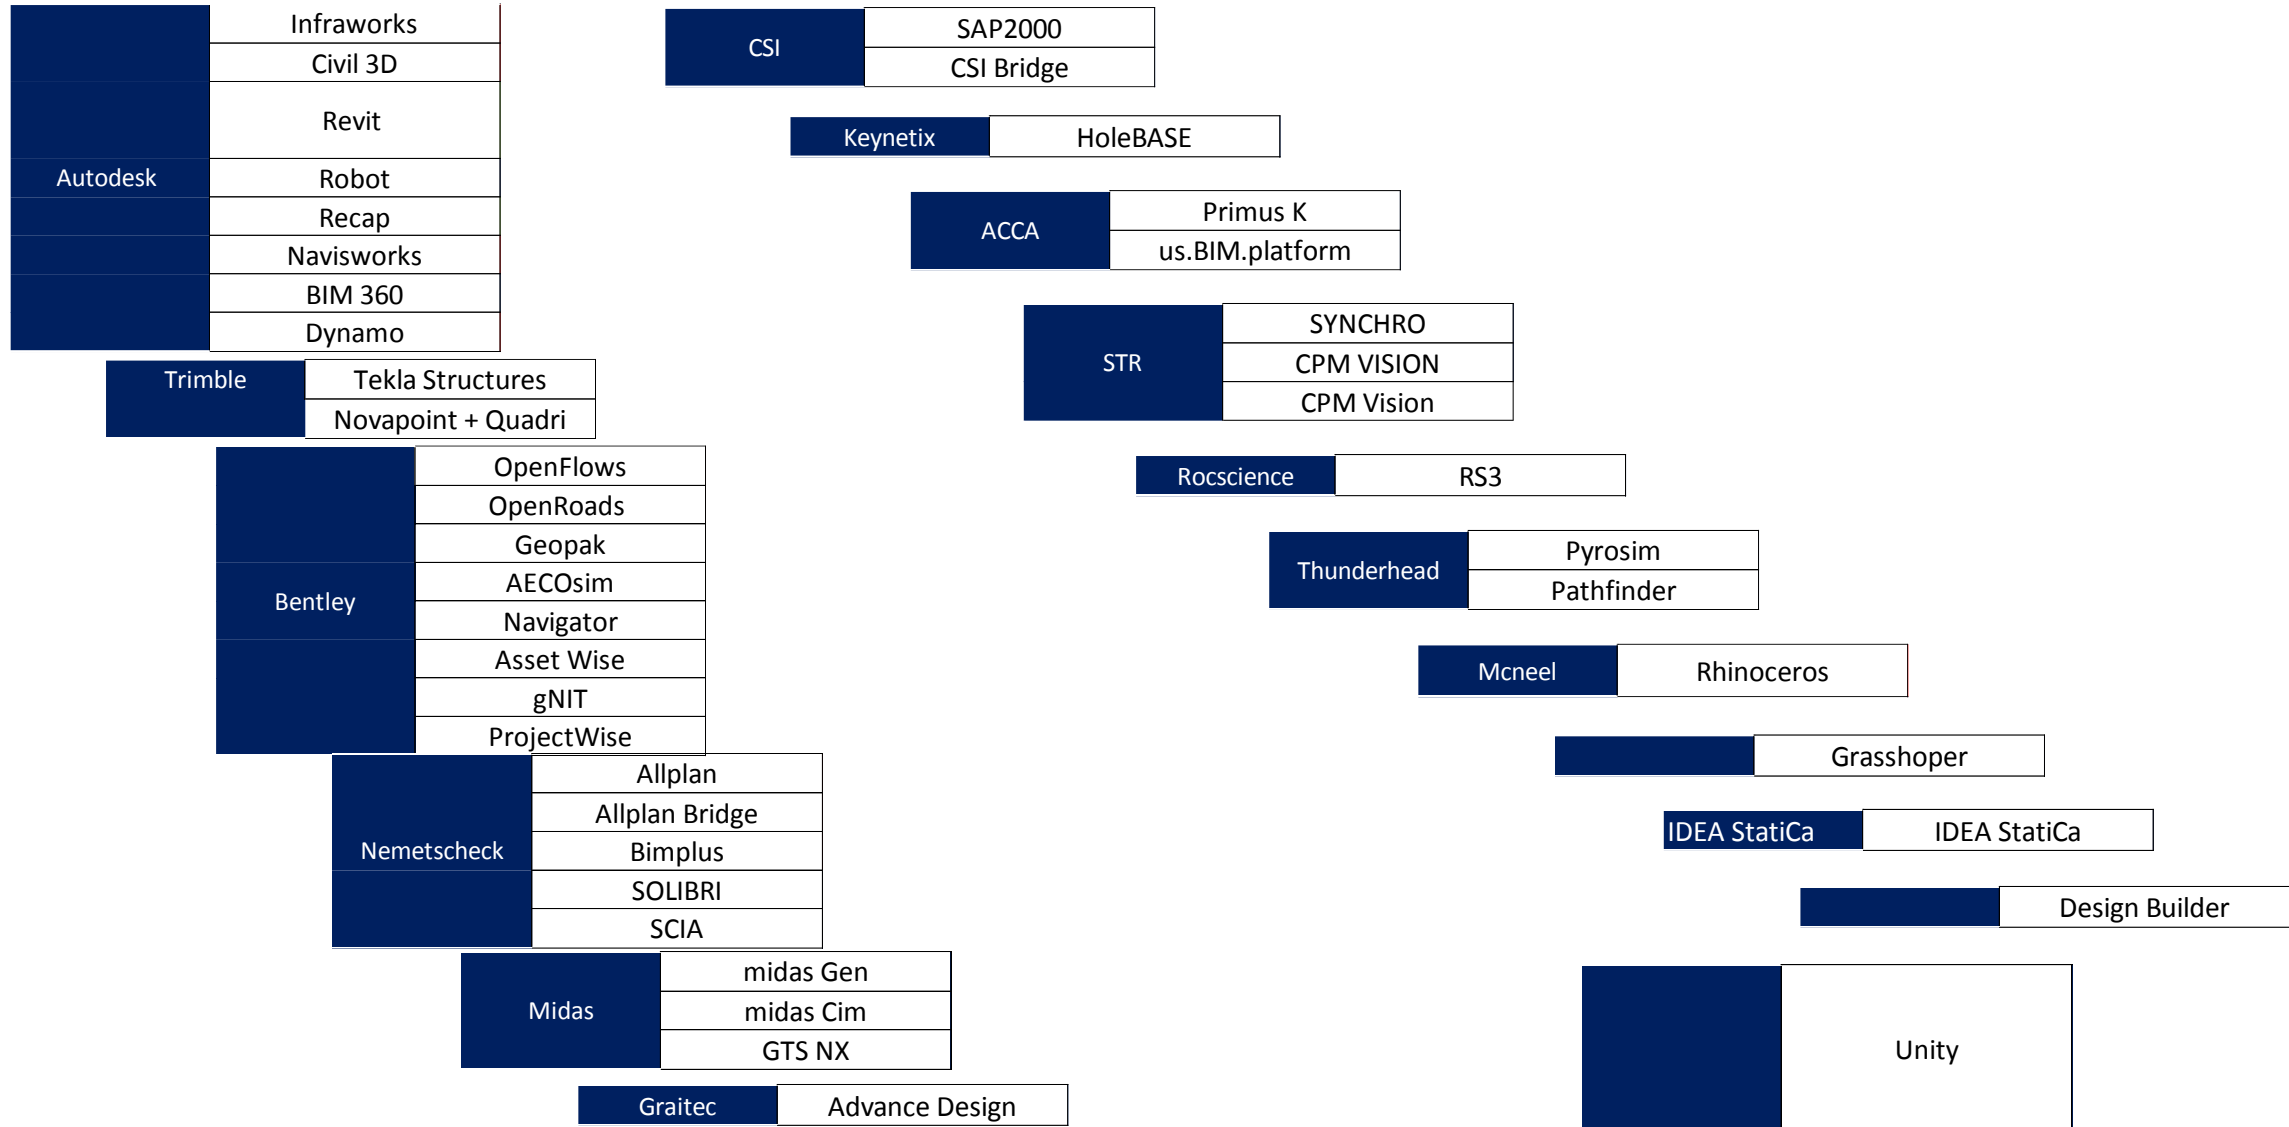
| Autodesk | Infraworks |
|---|---|
| | Civil 3D |
| | Revit |
| | Robot |
| | Recap |
| | Navisworks |
| | BIM 360 |
| | Dynamo |

| Trimble | Tekla Structures |
|---|---|
| | Novapoint + Quadri |

| Bentley | OpenFlows |
|---|---|
| | OpenRoads |
| | Geopak |
| | AECOsim |
| | Navigator |
| | Asset Wise |
| | gNIT |
| | ProjectWise |

| Nemetscheck | Allplan |
|---|---|
| | Allplan Bridge |
| | Bimplus |
| | SOLIBRI |
| | SCIA |

| Midas | midas Gen |
|---|---|
| | midas Cim |
| | GTS NX |

| Graitec | Advance Design |
|---|---|

| CSI | SAP2000 |
|---|---|
| | CSI Bridge |

| Keynetix | HoleBASE |
|---|---|

| ACCA | Primus K |
|---|---|
| | us.BIM.platform |

| STR | SYNCHRO |
|---|---|
| | CPM VISION |
| | CPM Vision |

| Rocscience | RS3 |
|---|---|

| Thunderhead | Pyrosim |
|---|---|
| | Pathfinder |

| Mcneel | Rhinoceros |
|---|---|
| | Grasshoper |

| IDEA StatiCa | IDEA StatiCa |
|---|---|
| | Design Builder |
| | Unity |